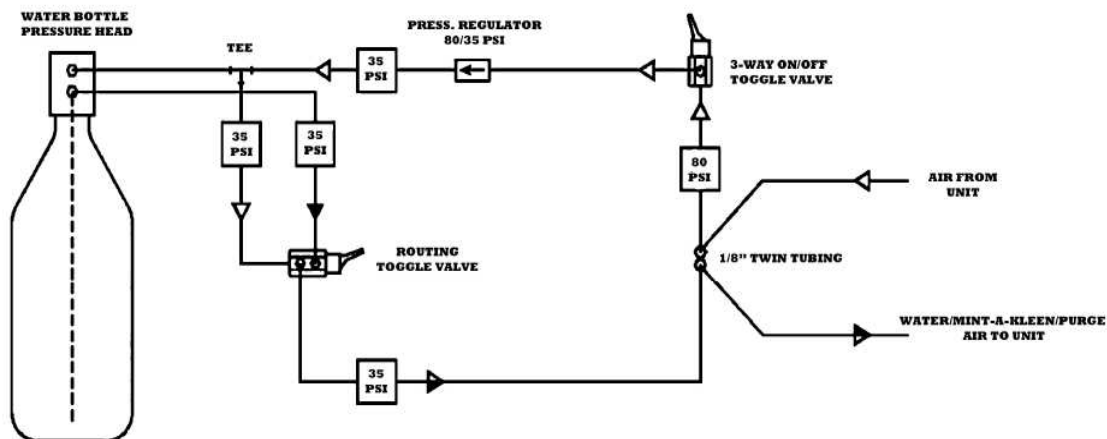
WATER BOTTLE
PRESSURE HEAD

TEE

35
PSI

PRESS. REGULATOR
80/35 PSI

3-WAY ON/OFF
TOGGLE VALVE

35
PSI

35
PSI

80
PSI

AIR FROM
UNIT

ROUTING
TOGGLE VALVE

1/8" TWIN TUBING

WATER/MINT-A-KLEEN/PURGE
AIR TO UNIT

35
PSI